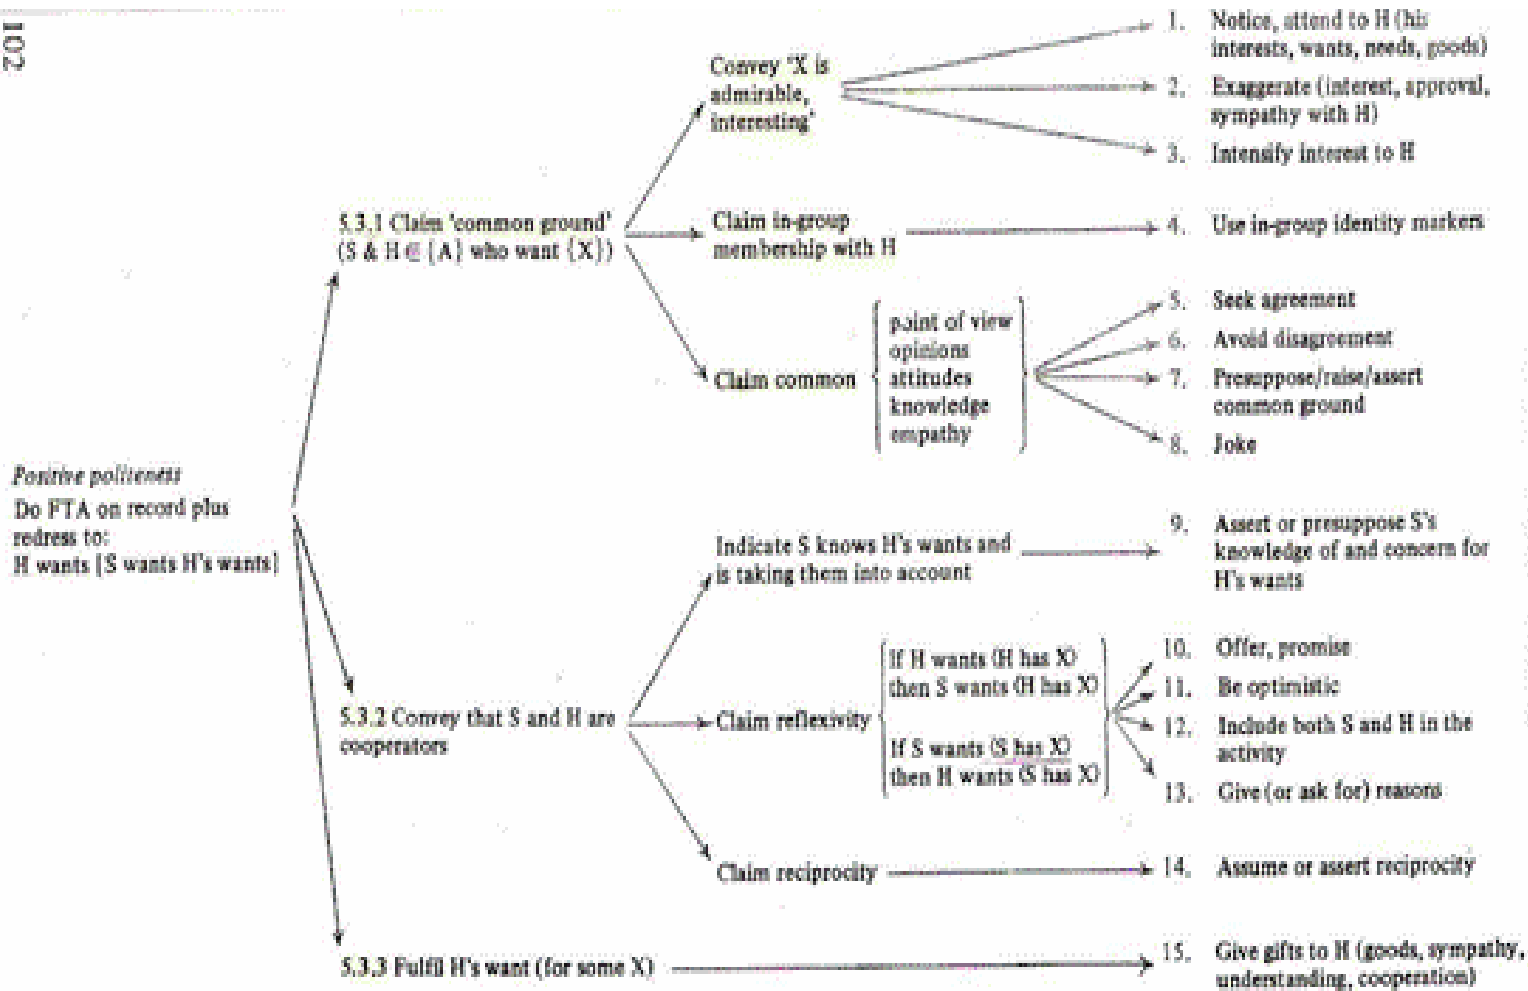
102

Positive politeness
Do FTA on record plus redress to:
H wants {S wants H's wants}

5.3.1 Claim 'common ground' (S & H $\in$ {A} who want {X})

Convey 'X is admirable, interesting'

1. Notice, attend to H (his interests, wants, needs, goods)

2. Exaggerate (interest, approval, sympathy with H)

3. Intensify interest to H

Claim in-group membership with H

4. Use in-group identity markers

Claim common {point of view, opinions, attitudes, knowledge, empathy}

5. Seek agreement

6. Avoid disagreement

7. Presuppose/raise/assert common ground

8. Joke

5.3.2 Convey that S and H are cooperators

Indicate S knows H's wants and is taking them into account

9. Assert or presuppose S's knowledge of and concern for H's wants

Claim reflexivity {If H wants (H has X) then S wants (H has X); If S wants (S has X) then H wants (S has X)}

10. Offer, promise

11. Be optimistic

12. Include both S and H in the activity

13. Give (or ask for) reasons

Claim reciprocity

14. Assume or assert reciprocity

5.3.3 Fulfil H's want (for some X)

15. Give gifts to H (goods, sympathy, understanding, cooperation)